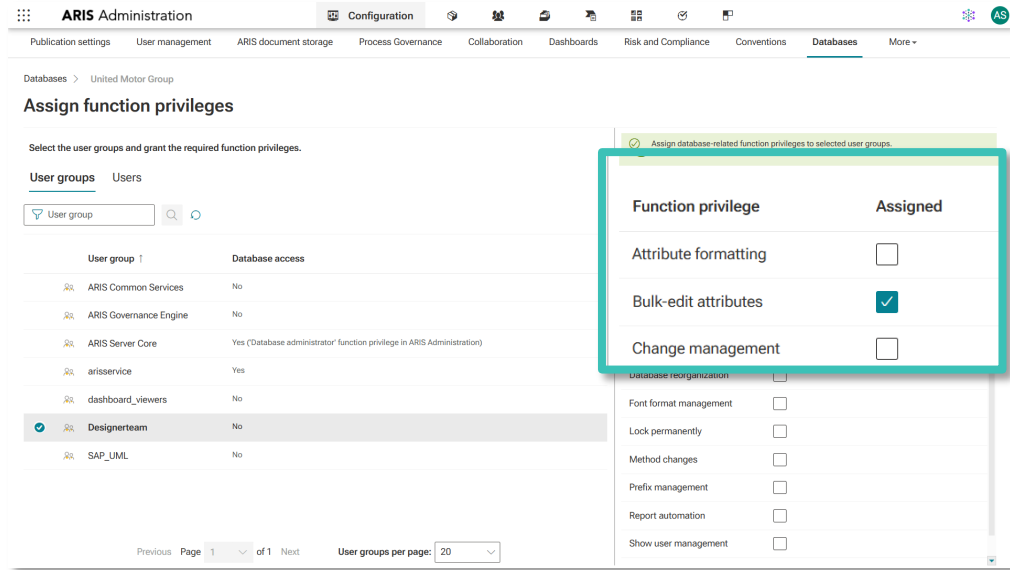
ARIS Administration

Configuration

AS

Publication settings User management ARIS document storage Process Governance Collaboration Dashboards Risk and Compliance Conventions Databases More

Databases > United Motor Group

Assign function privileges

Select the user groups and grant the required function privileges.

User groups Users

User group

| | User group ↑ | Database access |
|---|---|---|
| | ARIS Common Services | No |
| | ARIS Governance Engine | No |
| | ARIS Server Core | Yes ('Database administrator' function privilege in ARIS Administration) |
| | arisservice | Yes |
| | dashboard_viewers | No |
| | Designerteam | No |
| | SAP_UML | No |

Previous Page 1 of 1 Next User groups per page: 20

Assign database-related function privileges to selected user groups.

| Function privilege | Assigned |
|---|---|
| Attribute formatting | ☐ |
| Bulk-edit attributes | ☑ |
| Change management | ☐ |
| Database reorganization | ☐ |
| Font format management | ☐ |
| Lock permanently | ☐ |
| Method changes | ☐ |
| Prefix management | ☐ |
| Report automation | ☐ |
| Show user management | ☐ |